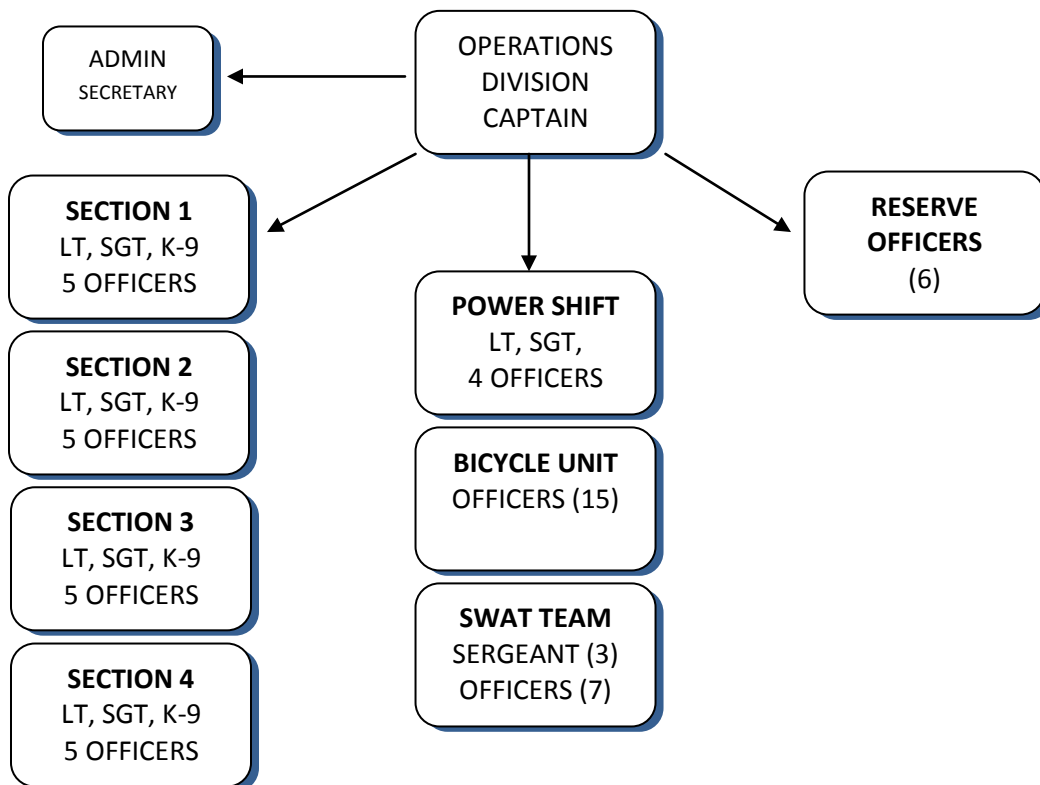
ADMIN
SECRETARY

OPERATIONS
DIVISION
CAPTAIN

SECTION 1
LT, SGT, K-9
5 OFFICERS

SECTION 2
LT, SGT, K-9
5 OFFICERS

SECTION 3
LT, SGT, K-9
5 OFFICERS

SECTION 4
LT, SGT, K-9
5 OFFICERS

POWER SHIFT
LT, SGT,
4 OFFICERS

BICYCLE UNIT
OFFICERS (15)

SWAT TEAM
SERGEANT (3)
OFFICERS (7)

RESERVE
OFFICERS
(6)